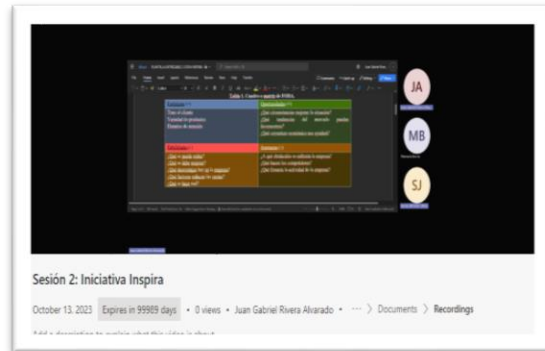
JA

MB

SJ

Tabla 1. Cuadro o matriz de FODA.

Sesión 2: Iniciativa Inspira

October 13, 2023 Expires in 99989 days • 0 views • Juan Gabriel Rivera Alvarado • ··· 〉 Documents 〉 Recordings

Add a description to explain what this video is about